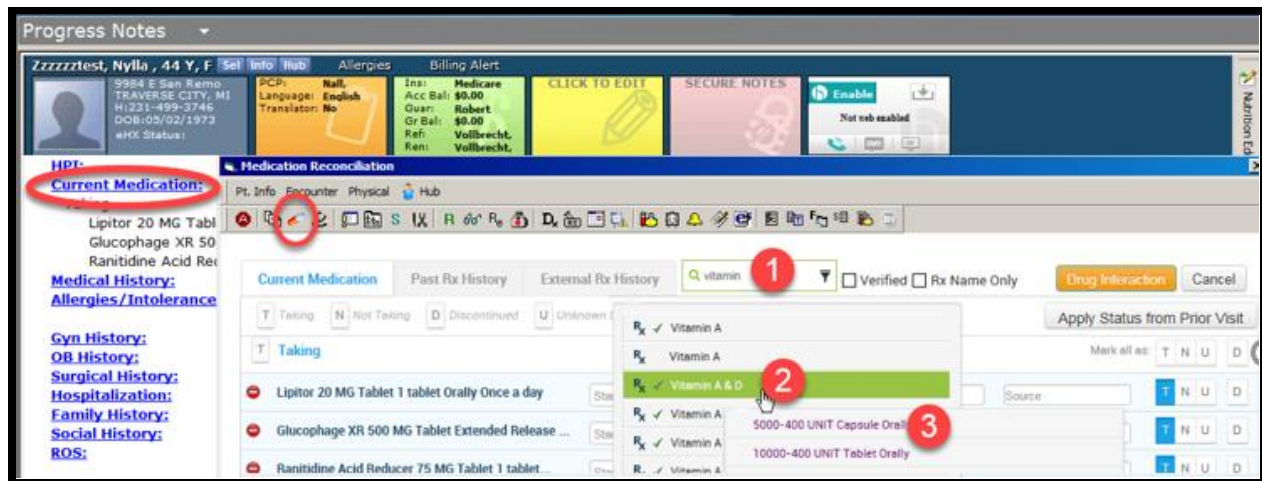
Progress Notes

Zzzzzztest, Nylla , 44 Y, F Sel Info Hub Allergies Billing Alert

9984 E San Remo
TRAVERSE CITY, MI
H:231-499-3746
DOB:05/02/1973
eHX Status:

PCP: Nall,
Language: English
Translator: No

Ins: Medicare
Acc Bal: $0.00
Guar: Robert
Gr Bal: $0.00
Ref: Vollbrecht,
Ren: Vollbrecht,

CLICK TO EDIT

SECURE NOTES

Enable
Not web enabled

Nutrition Ed

HPI:
Current Medication:
Taking
Lipitor 20 MG Tabl
Glucophage XR 50
Ranitidine Acid Re
Medical History:
Allergies/Intolerance

Gyn History:
OB History:
Surgical History:
Hospitalization:
Family History:
Social History:
ROS:

Medication Reconciliation

Pt. Info Encounter Physical Hub

Current Medication Past Rx History External Rx History vitamin 1 Verified Rx Name Only Drug Interaction Cancel

T Taking N Not Taking D Discontinued U Unknown

Apply Status from Prior Visit

T Taking

Mark all as: T N U D

Lipitor 20 MG Tablet 1 tablet Orally Once a day

Glucophage XR 500 MG Tablet Extended Release ...

Ranitidine Acid Reducer 75 MG Tablet 1 tablet...

Rx ✓ Vitamin A
Rx Vitamin A
Rx ✓ Vitamin A & D 2
Rx ✓ Vitamin A
Rx ✓ Vitamin A
Rx ✓ Vitamin A

5000-400 UNIT Capsule Orally 3
10000-400 UNIT Tablet Orally

Source

T N U D
T N U D
T N U D